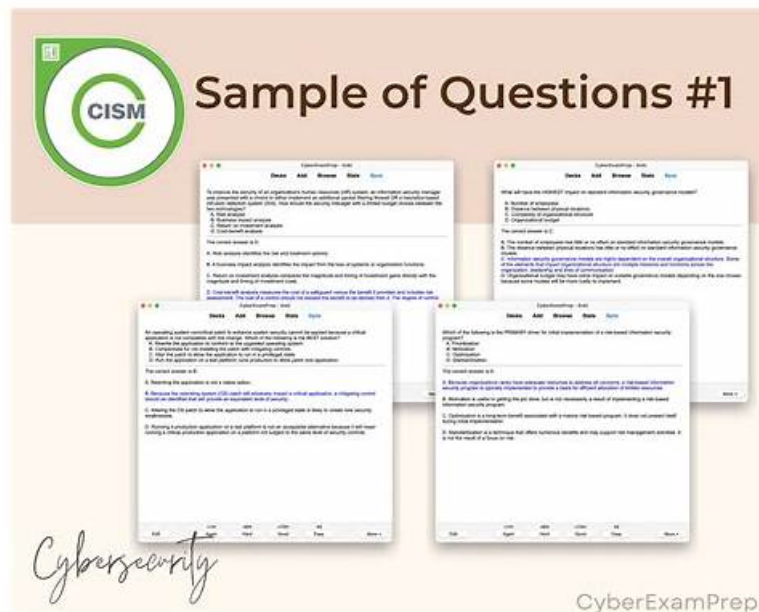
CISM

Sample of Questions #1

CyberExamPrep - Anki

Decks Add Browse Stats Sync

To improve the security of an organization's human resources (HR) system, an information security manager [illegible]

A. Risk analysis
B. Business impact analysis
C. Return on investment analysis
D. Cost-benefit analysis

The correct answer is D.

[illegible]

CyberExamPrep - Anki

Decks Add Browse Stats Sync

What will have the HIGHEST impact on standard information security governance models?

A. Number of employees
B. Distance between physical locations
C. Complexity of organizational structure
D. Organizational budget

The correct answer is C.

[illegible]

CyberExamPrep - Anki

Decks Add Browse Stats Sync

An operating system noncritical patch to enhance system security cannot be applied because a critical application is not compatible with the change. Which of the following is the BEST solution?

A. Rewrite the application to conform to the upgraded operating system
B. Compensate for not installing the patch with mitigating controls
C. Alter the patch to allow the application to run in a privileged state
D. Run the application on a test platform; tune production to allow patch and application

The correct answer is B.

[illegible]

Edit Again Hard Good Easy More

CyberExamPrep - Anki

Decks Add Browse Stats Sync

Which of the following is the PRIMARY driver for initial implementation of a risk-based information security program?

A. Prioritization
B. Motivation
C. Optimization
D. Standardization

The correct answer is B.

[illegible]

Edit Again Hard Good Easy More

Cybersecurity

CyberExamPrep